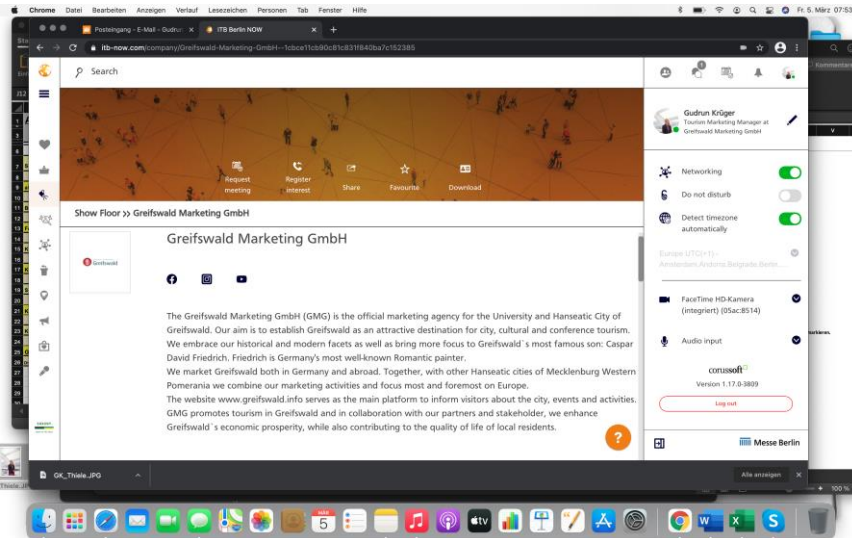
Chrome Datei Bearbeiten Anzeigen Verlauf Lesezeichen Personen Tab Fenster Hilfe

Fr. 5. März 07:53

Posteingang - E-Mail - Gudrun ×
ITB Berlin NOW ×
+

itb-now.com/company/Greifswald-Marketing-GmbH--1cbce11cb90c81c831f840ba7c152385

Search

Request meeting
Register interest
Share
Favourite
Download

Show Floor >> Greifswald Marketing GmbH

Greifswald Marketing GmbH

Greifswald

The Greifswald Marketing GmbH (GMG) is the official marketing agency for the University and Hanseatic City of Greifswald. Our aim is to establish Greifswald as an attractive destination for city, cultural and conference tourism. We embrace our historical and modern facets as well as bring more focus to Greifswald`s most famous son: Caspar David Friedrich. Friedrich is Germany's most well-known Romantic painter.
We market Greifswald both in Germany and abroad. Together, with other Hanseatic cities of Mecklenburg Western Pomerania we combine our marketing activities and focus most and foremost on Europe.
The website www.greifswald.info serves as the main platform to inform visitors about the city, events and activities. GMG promotes tourism in Greifswald and in collaboration with our partners and stakeholder, we enhance Greifswald`s economic prosperity, while also contributing to the quality of life of local residents.

?

Gudrun Krüger
Tourism Marketing Manager at Greifswald Marketing GmbH

Networking
Do not disturb
Detect timezone automatically

Europe UTC(+1) - Amsterdam,Andorra,Belgrade,Berlin...

FaceTime HD-Kamera (integriert) (05ac:8514)

Audio input

corussoft
Version 1.17.0-3809

Log out

Messe Berlin

GK_Thiele.JPG

Alle anzeigen

5

100 %